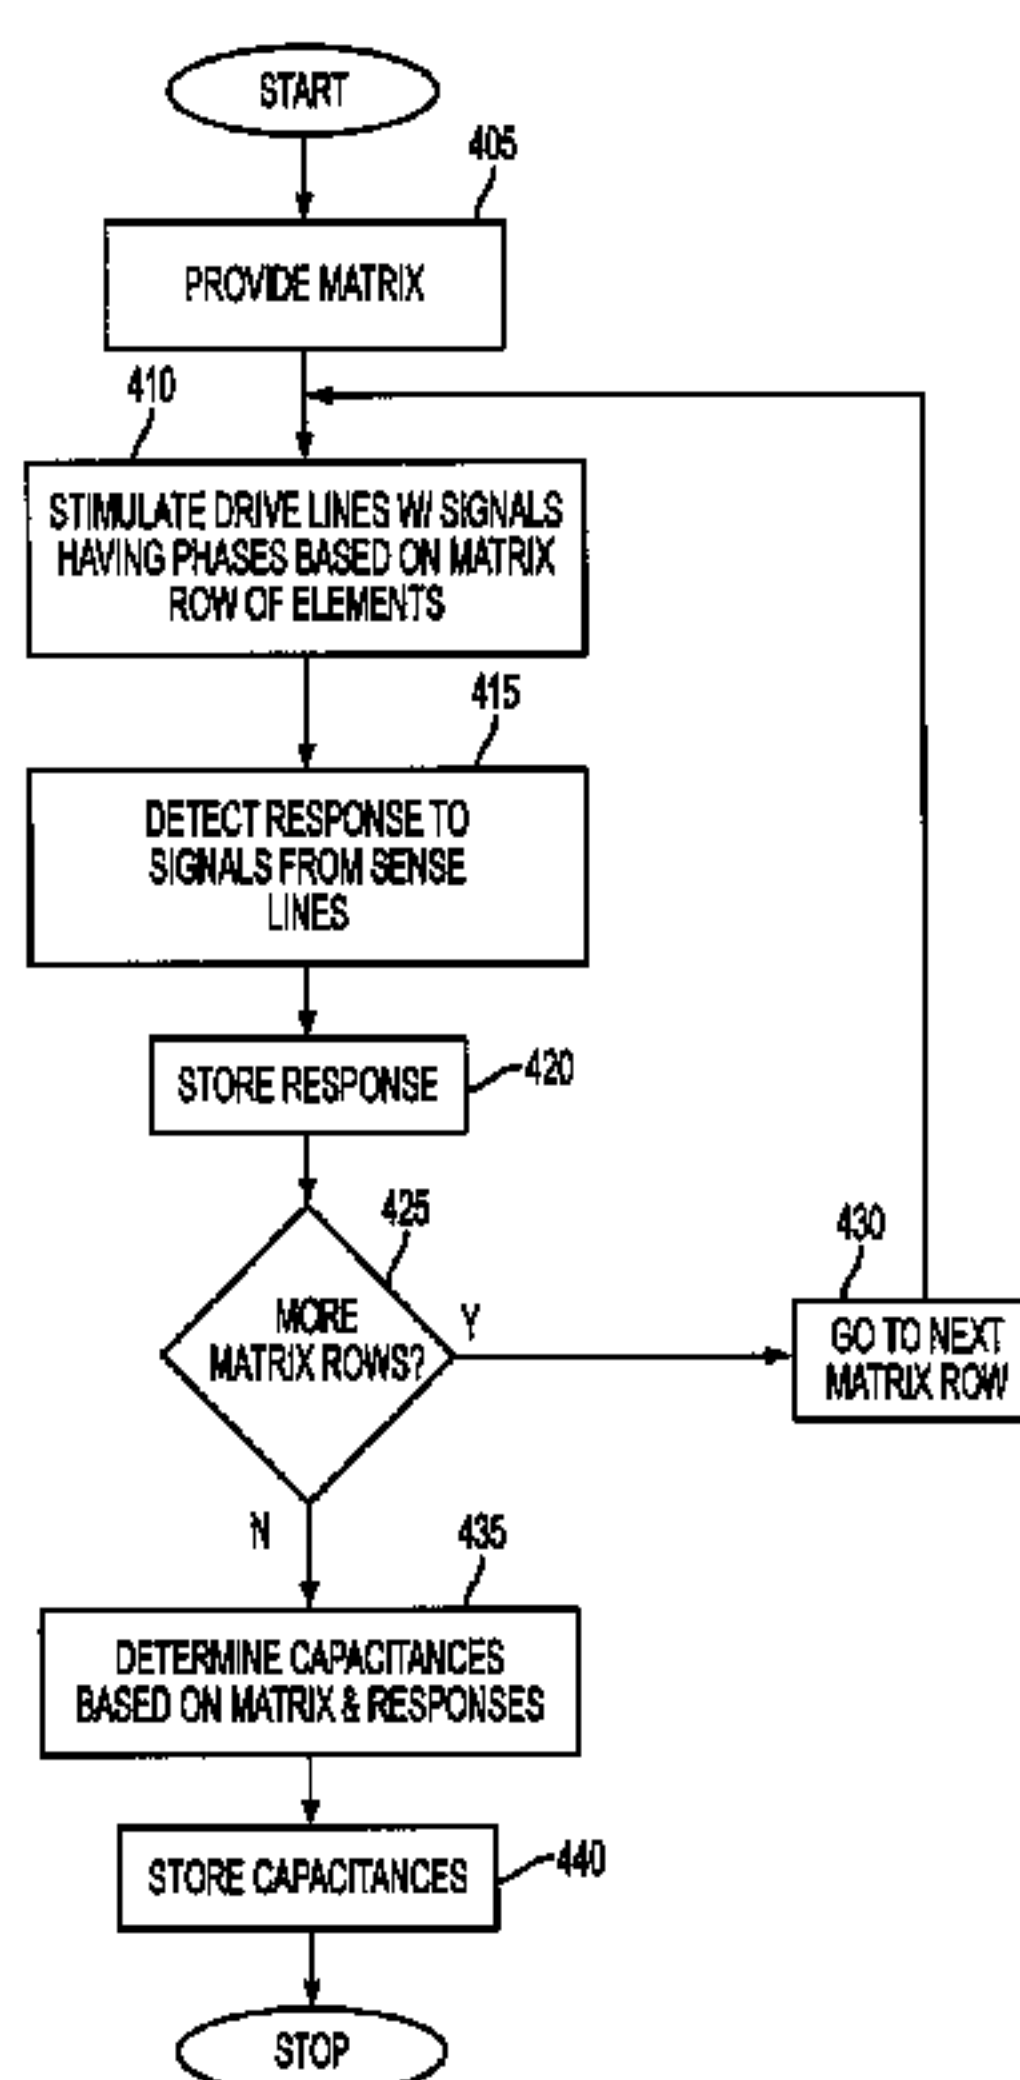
START

405

PROVIDE MATRIX

410

STIMULATE DRIVE LINES W/ SIGNALS HAVING PHASES BASED ON MATRIX ROW OF ELEMENTS

415

DETECT RESPONSE TO SIGNALS FROM SENSE LINES

STORE RESPONSE

420

425

MORE MATRIX ROWS?

Y

430

GO TO NEXT MATRIX ROW

N

435

DETERMINE CAPACITANCES BASED ON MATRIX & RESPONSES

STORE CAPACITANCES

440

STOP